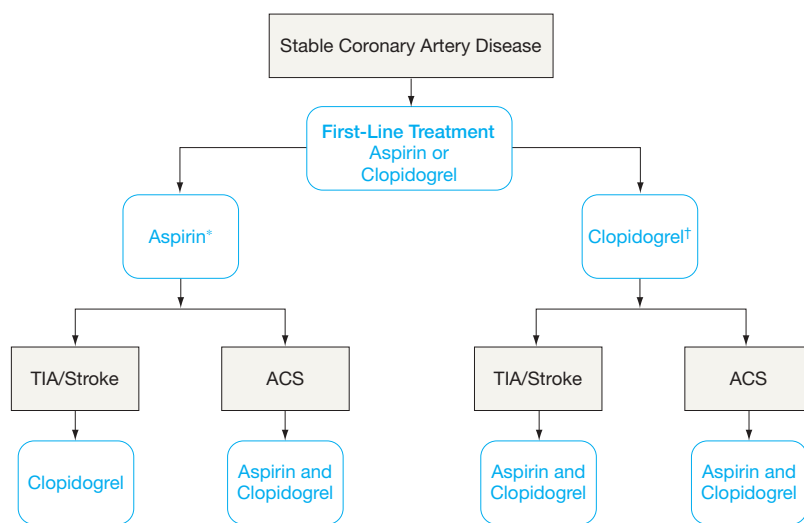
Stable Coronary Artery Disease

First-Line Treatment
Aspirin or
Clopidogrel

Aspirin*

Clopidogrel†

TIA/Stroke

ACS

TIA/Stroke

ACS

Clopidogrel

Aspirin and Clopidogrel

Aspirin and Clopidogrel

Aspirin and Clopidogrel